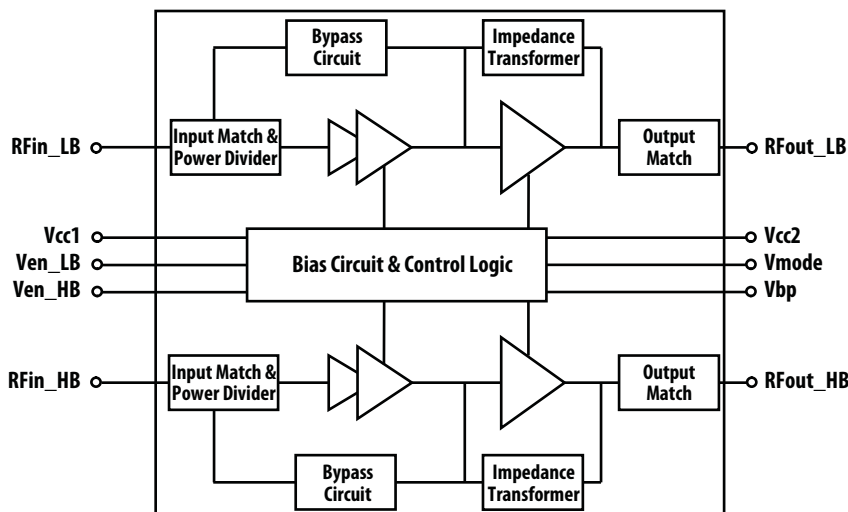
Bypass Circuit

Impedance Transformer

RFin_LB

Input Match & Power Divider

Output Match

RFout_LB

Vcc1

Ven_LB

Ven_HB

Bias Circuit & Control Logic

Vcc2

Vmode

Vbp

RFin_HB

Input Match & Power Divider

Output Match

RFout_HB

Bypass Circuit

Impedance Transformer